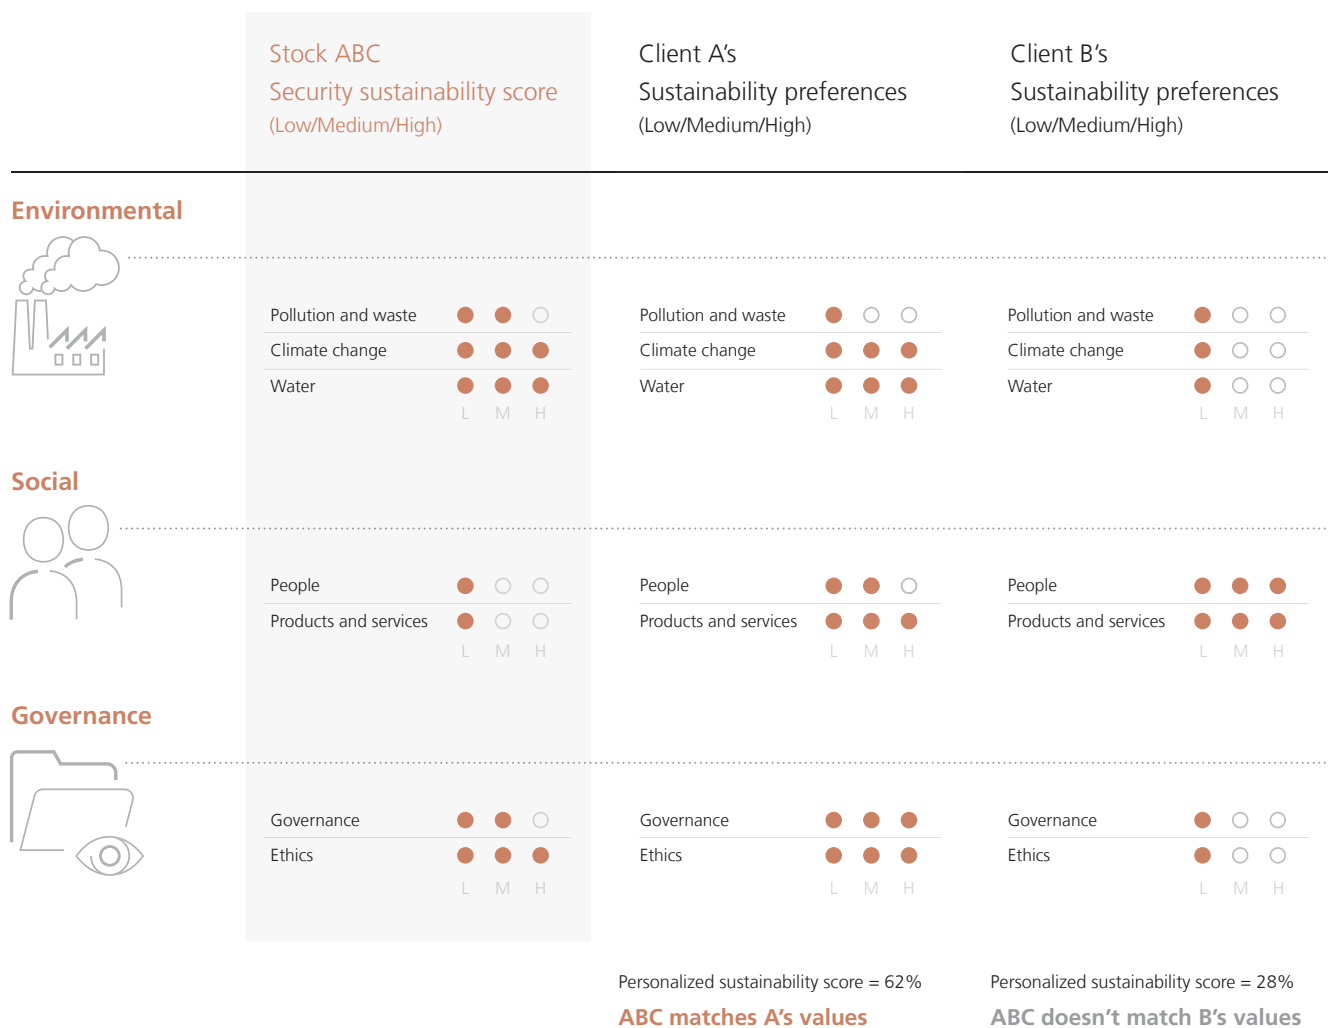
Stock ABC
Security sustainability score
(Low/Medium/High)

Client A's
Sustainability preferences
(Low/Medium/High)

Client B's
Sustainability preferences
(Low/Medium/High)

Environmental

Pollution and waste
Climate change
Water
L M H

Pollution and waste
Climate change
Water
L M H

Pollution and waste
Climate change
Water
L M H

Social

People
Products and services
L M H

People
Products and services
L M H

People
Products and services
L M H

Governance

Governance
Ethics
L M H

Governance
Ethics
L M H

Governance
Ethics
L M H

Personalized sustainability score = 62%
ABC matches A's values

Personalized sustainability score = 28%
ABC doesn't match B's values